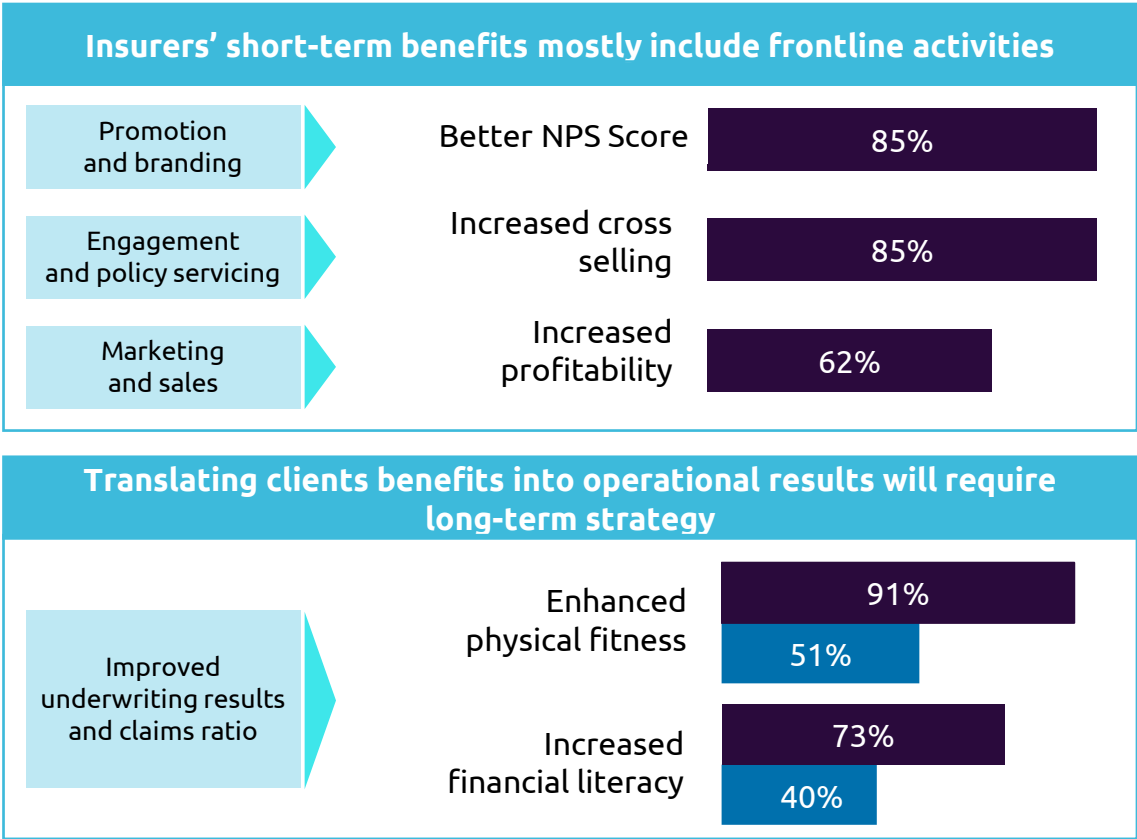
Insurers' short-term benefits mostly include frontline activities

Promotion and branding

Better NPS Score

85%

Engagement and policy servicing

Increased cross selling

85%

Marketing and sales

Increased profitability

62%

Translating clients benefits into operational results will require long-term strategy

Improved underwriting results and claims ratio

Enhanced physical fitness

91%

51%

Increased financial literacy

73%

40%